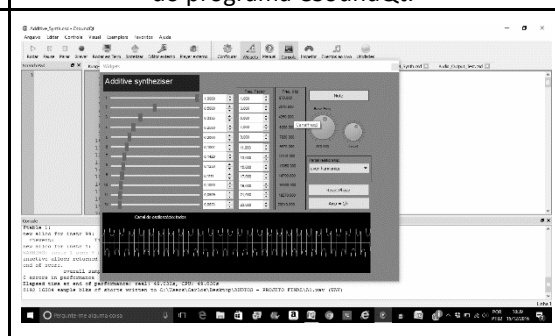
do programa CsoundQt.

Additive Synthesizer - CsoundQt

Arquivo Editar Controle Visual Exemplos Favoritos Ajuda

Additive synthesizer

Freq. Factor

Freq. Hz

Help

Base Freq

Overall Amp

Phase Shift

Randomize Phase

Reset in Qt

Console

Overall oscilloscope

Elapsed time at end of performance: real: 68.332s, CPU: 68.332s

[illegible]

Pesquisar na Web e no Windows

POR 18:09